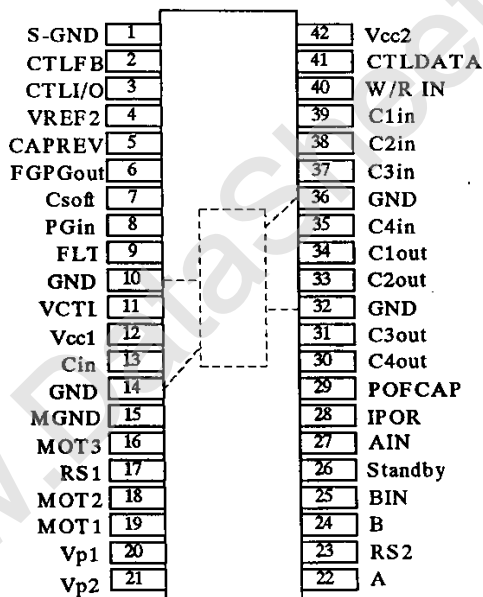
S-GND 1
CTLFB 2
CTLI/O 3
VREF2 4
CAPREV 5
FGPGout 6
Csoft 7
PGin 8
FLT 9
GND 10
VCTL 11
Vcc1 12
Cin 13
GND 14
MGND 15
MOT3 16
RS1 17
MOT2 18
MOT1 19
Vp1 20
Vp2 21

42 Vcc2
41 CTLDATA
40 W/R IN
39 C1in
38 C2in
37 C3in
36 GND
35 C4in
34 C1out
33 C2out
32 GND
31 C3out
30 C4out
29 POFCAP
28 IPOR
27 AIN
26 Standby
25 BIN
24 B
23 RS2
22 A